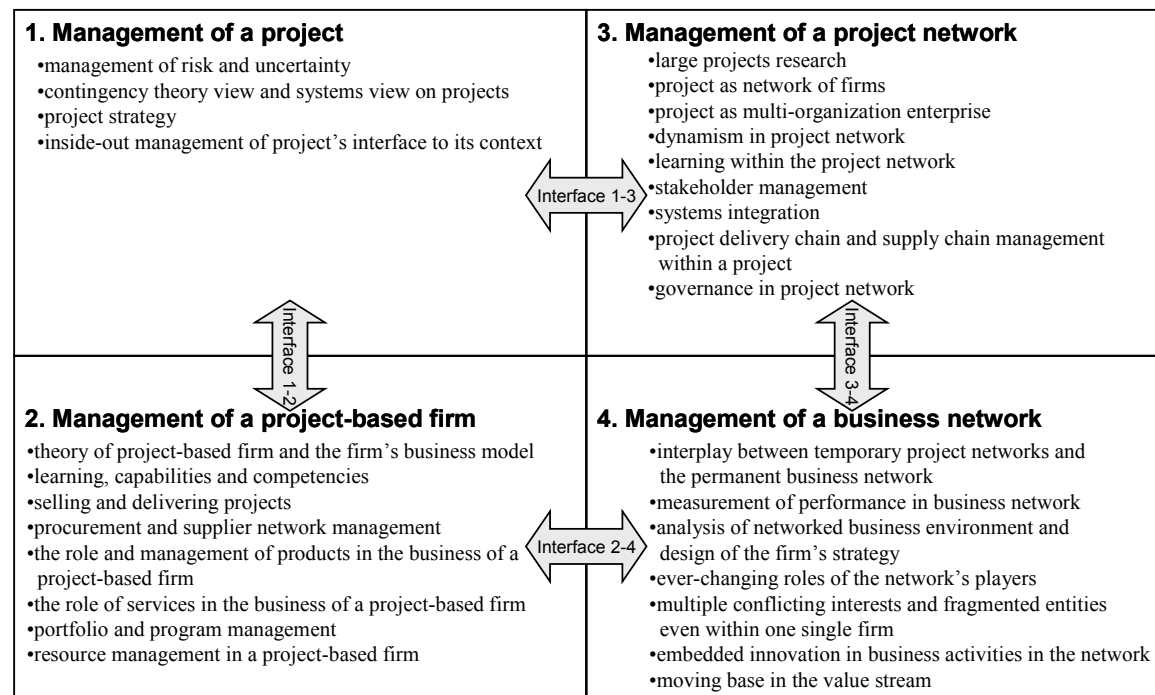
**1. Management of a project**
•management of risk and uncertainty
•contingency theory view and systems view on projects
•project strategy
•inside-out management of project's interface to its context

**3. Management of a project network**
•large projects research
•project as network of firms
•project as multi-organization enterprise
•dynamism in project network
•learning within the project network
•stakeholder management
•systems integration
•project delivery chain and supply chain management within a project
•governance in project network

Interface 1-3

Interface 1-2

Interface 3-4

**2. Management of a project-based firm**
•theory of project-based firm and the firm's business model
•learning, capabilities and competencies
•selling and delivering projects
•procurement and supplier network management
•the role and management of products in the business of a project-based firm
•the role of services in the business of a project-based firm
•portfolio and program management
•resource management in a project-based firm

Interface 2-4

**4. Management of a business network**
•interplay between temporary project networks and the permanent business network
•measurement of performance in business network
•analysis of networked business environment and design of the firm's strategy
•ever-changing roles of the network's players
•multiple conflicting interests and fragmented entities even within one single firm
•embedded innovation in business activities in the network
•moving base in the value stream